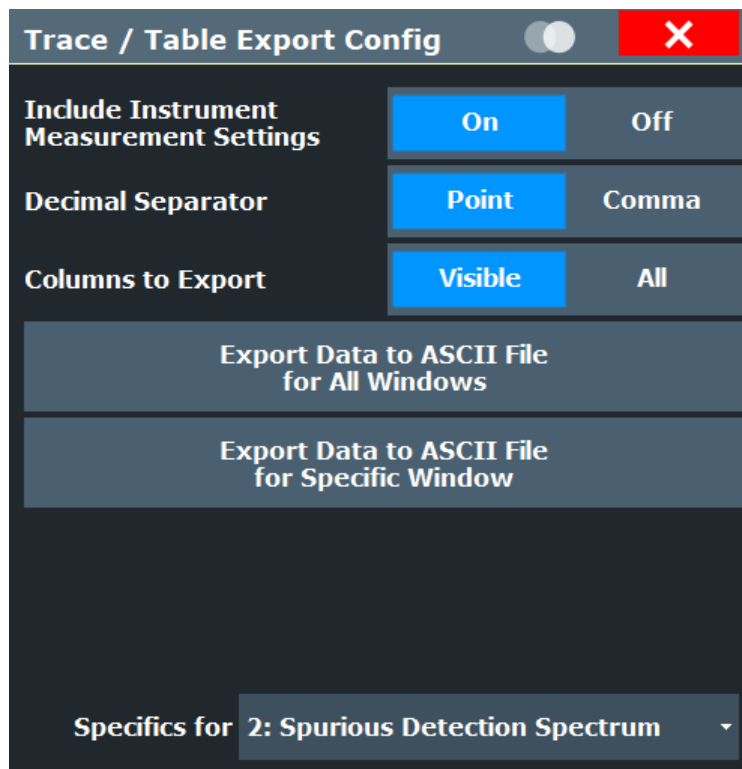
Trace / Table Export Config

Include Instrument Measurement Settings
On
Off

Decimal Separator
Point
Comma

Columns to Export
Visible
All

Export Data to ASCII File for All Windows

Export Data to ASCII File for Specific Window

Specifics for
2: Spurious Detection Spectrum